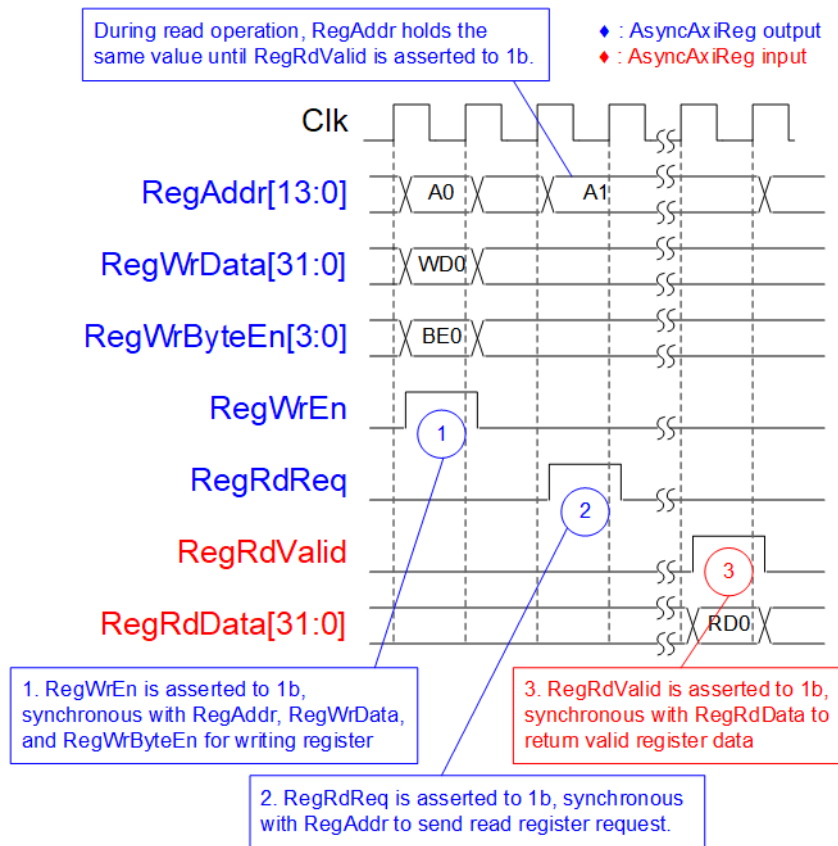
During read operation, RegAddr holds the same value until RegRdValid is asserted to 1b.

♦ : AsyncAxiReg output
♦ : AsyncAxiReg input

Clk

RegAddr[13:0]
A0
A1

RegWrData[31:0]
WD0

RegWrByteEn[3:0]
BE0

RegWrEn
1

RegRdReq
2

RegRdValid
3

RegRdData[31:0]
RD0

1. RegWrEn is asserted to 1b, synchronous with RegAddr, RegWrData, and RegWrByteEn for writing register

3. RegRdValid is asserted to 1b, synchronous with RegRdData to return valid register data

2. RegRdReq is asserted to 1b, synchronous with RegAddr to send read register request.